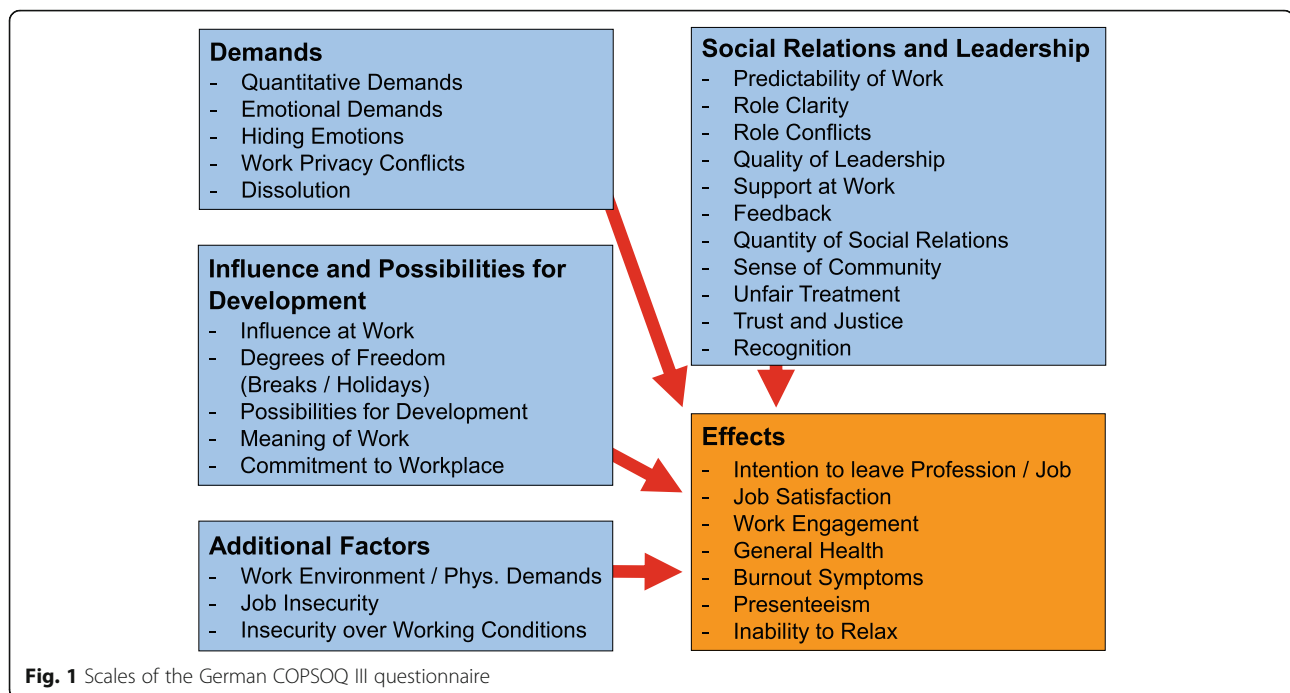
**Demands**
- Quantitative Demands
- Emotional Demands
- Hiding Emotions
- Work Privacy Conflicts
- Dissolution

**Social Relations and Leadership**
- Predictability of Work
- Role Clarity
- Role Conflicts
- Quality of Leadership
- Support at Work
- Feedback
- Quantity of Social Relations
- Sense of Community
- Unfair Treatment
- Trust and Justice
- Recognition

**Influence and Possibilities for Development**
- Influence at Work
- Degrees of Freedom (Breaks / Holidays)
- Possibilities for Development
- Meaning of Work
- Commitment to Workplace

**Effects**
- Intention to leave Profession / Job
- Job Satisfaction
- Work Engagement
- General Health
- Burnout Symptoms
- Presenteeism
- Inability to Relax

**Additional Factors**
- Work Environment / Phys. Demands
- Job Insecurity
- Insecurity over Working Conditions

**Fig. 1** Scales of the German COPSOQ III questionnaire